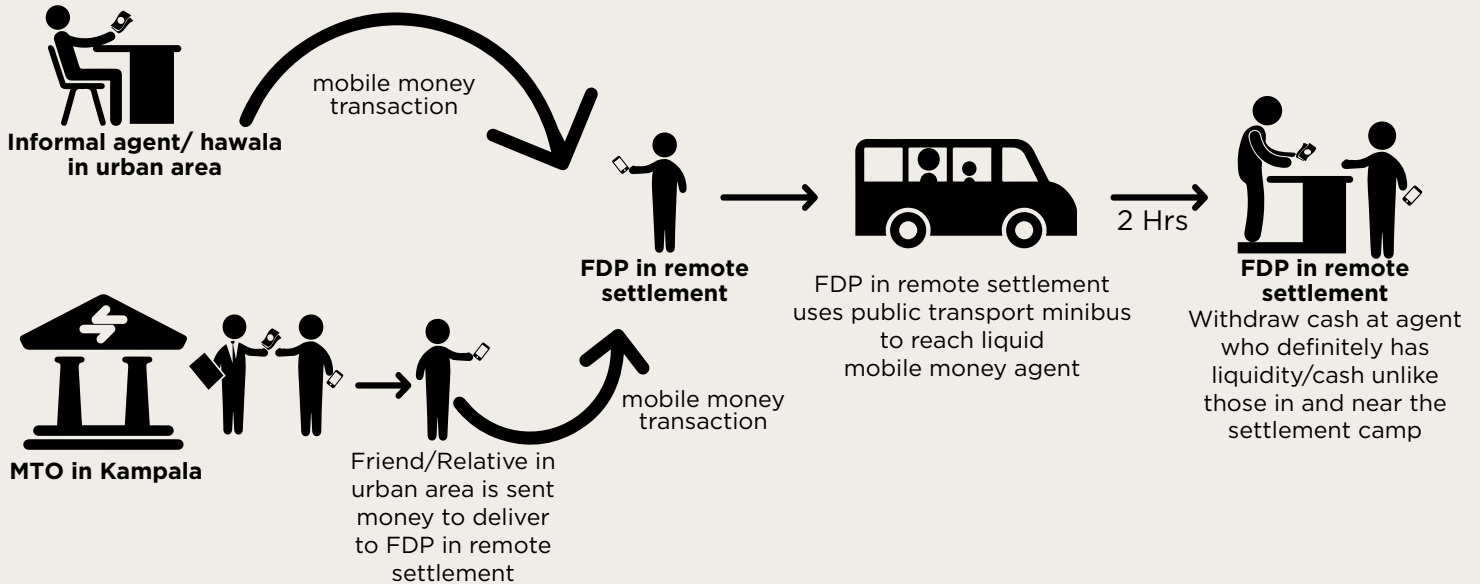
Informal agent/ hawala in urban area

mobile money transaction

FDP in remote settlement

FDP in remote settlement uses public transport minibus to reach liquid mobile money agent

2 Hrs

FDP in remote settlement
Withdraw cash at agent who definitely has liquidity/cash unlike those in and near the settlement camp

MTO in Kampala

Friend/Relative in urban area is sent money to deliver to FDP in remote settlement

mobile money transaction